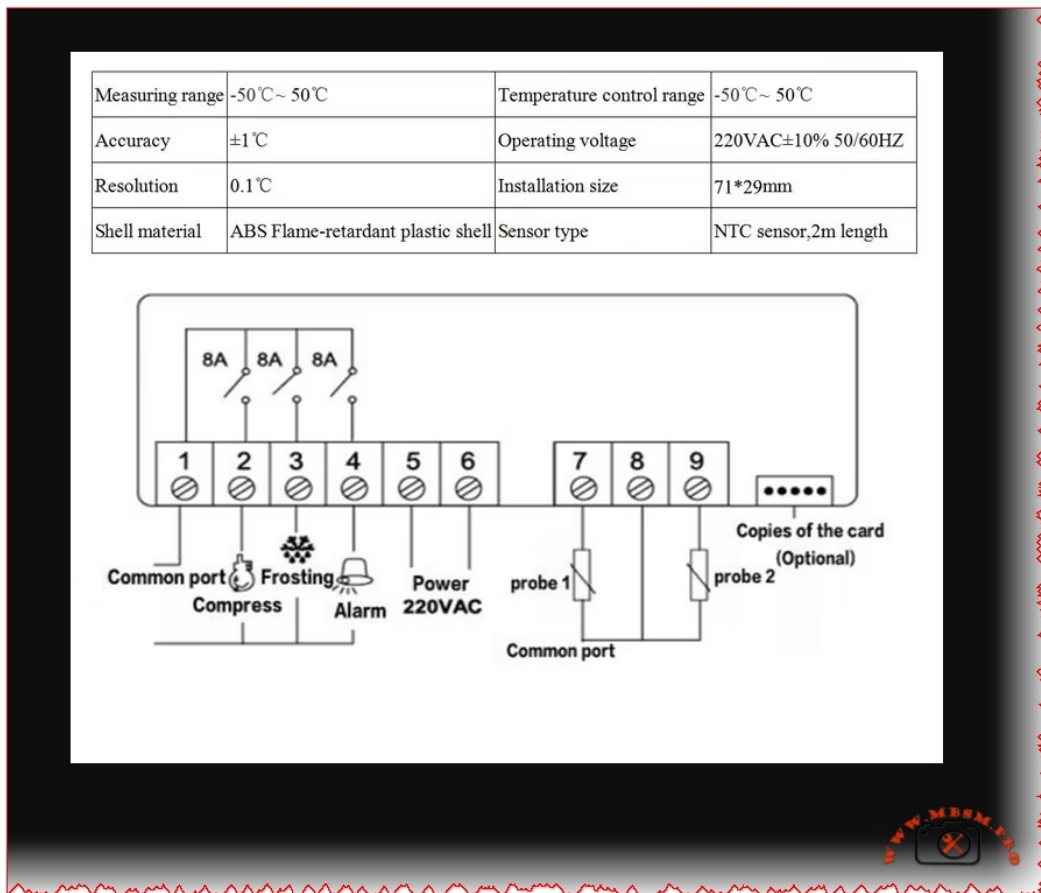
| Measuring range | -50℃~ 50℃ | Temperature control range | -50℃~ 50℃ |
|---|---|---|---|
| Accuracy | ±1℃ | Operating voltage | 220VAC±10% 50/60HZ |
| Resolution | 0.1℃ | Installation size | 71*29mm |
| Shell material | ABS Flame-retardant plastic shell | Sensor type | NTC sensor,2m length |

8A 8A 8A

1 2 3 4 5 6 7 8 9

Common port Compress Frosting Alarm Power 220VAC

probe 1 probe 2

Common port

Copies of the card (Optional)

WWW.MBSM.PRO